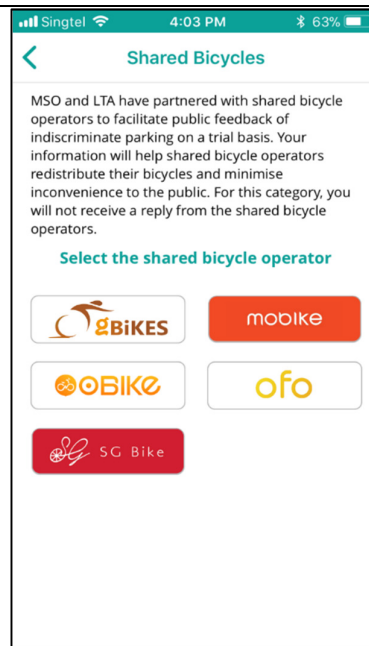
Singtel 4:03 PM 63%

Shared Bicycles

MSO and LTA have partnered with shared bicycle operators to facilitate public feedback of indiscriminate parking on a trial basis. Your information will help shared bicycle operators redistribute their bicycles and minimise inconvenience to the public. For this category, you will not receive a reply from the shared bicycle operators.

Select the shared bicycle operator

gBiKES

mobike

oBIKe

ofo

SG Bike